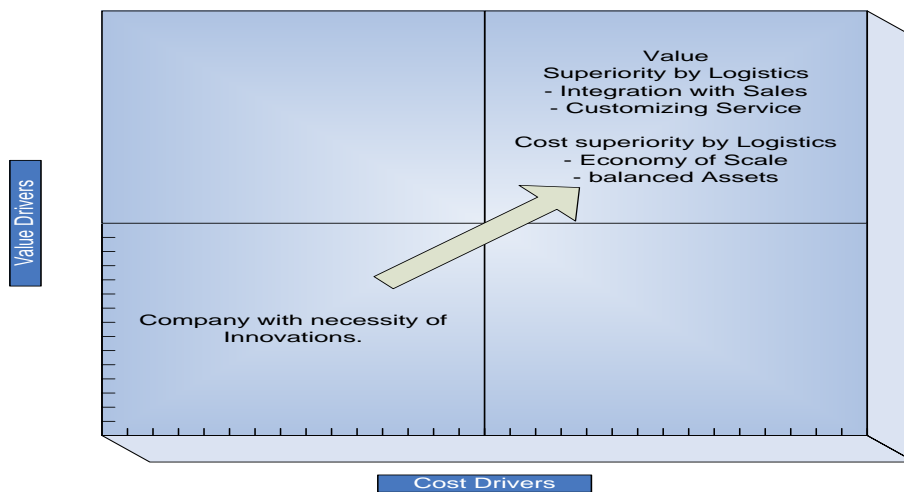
Value Drivers

Value
Superiority by Logistics
- Integration with Sales
- Customizing Service

Cost superiority by Logistics
- Economy of Scale
- balanced Assets

Company with necessity of Innovations.

Cost Drivers